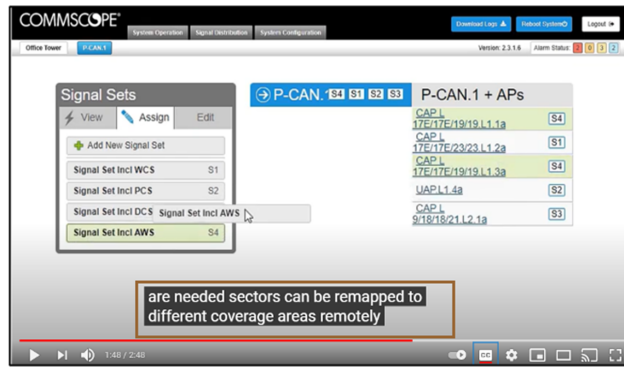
COMMSCOPE®

System Operation | Signal Distribution | System Configuration

Download Logs | Reboot System | Logout

Office Tower | P-CAN.1

Version: 2.3.1.6 | Alarm Status: 2 0 3 2

Signal Sets

View | Assign | Edit

Add New Signal Set

Signal Set Incl WCS S1

Signal Set Incl PCS S2

Signal Set Incl DCS S3

Signal Set Incl AWS S4

Signal Set Incl AWS

P-CAN.1 S4 S1 S2 S3

P-CAN.1 + APs

CAP L 17E/17E/19/19.L1.1a S4

CAP L 17E/17E/23/23.L1.2a S1

CAP L 17E/17E/19/19.L1.3a S4

UAP L1.4a S2

CAP L 9/18/18/21.L2.1a S3

are needed sectors can be remapped to different coverage areas remotely

1:48 / 2:48

CC